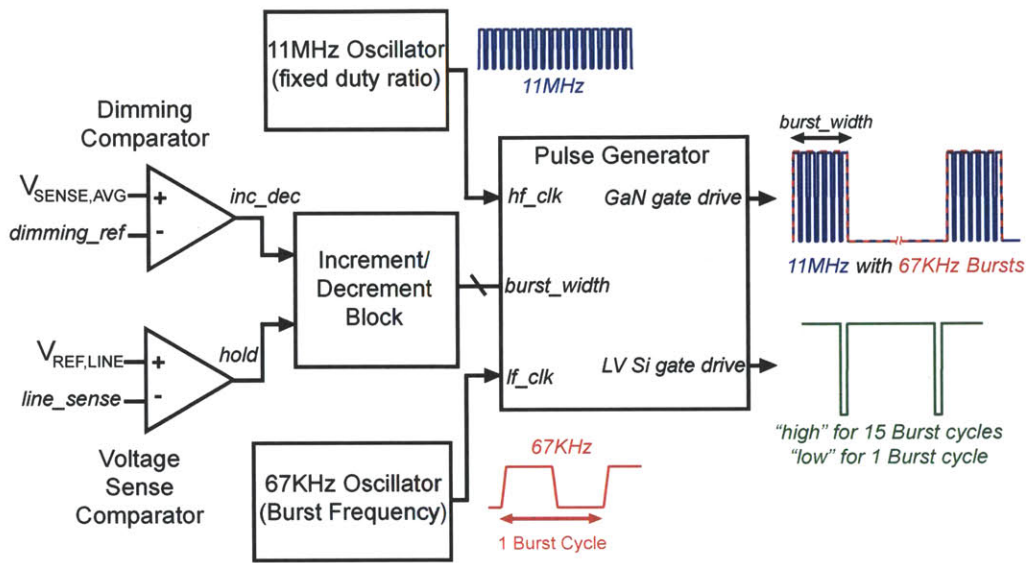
11MHz Oscillator (fixed duty ratio)

11MHz

Dimming Comparator

$V_{SENSE,AVG}$ +

dimming_ref -

inc_dec

Increment/ Decrement Block

Pulse Generator

hf_clk

GaN gate drive

burst_width

burst_width

lf_clk

LV Si gate drive

11MHz with 67KHz Bursts

$V_{REF,LINE}$ +

line_sense -

hold

Voltage Sense Comparator

67KHz Oscillator (Burst Frequency)

67KHz

1 Burst Cycle

"high" for 15 Burst cycles "low" for 1 Burst cycle